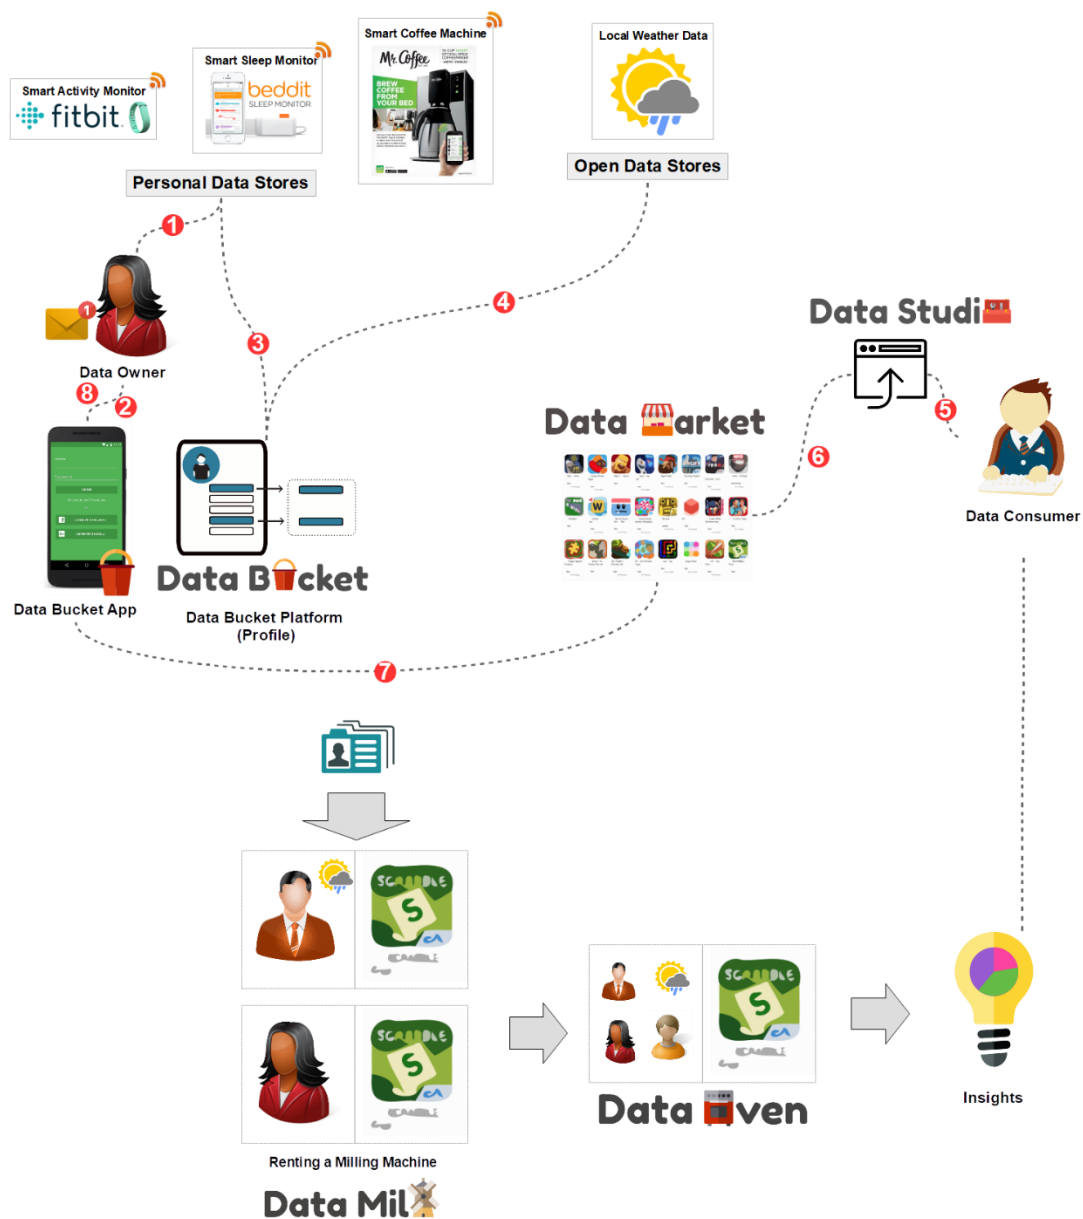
Smart Activity Monitor
fitbit

Smart Sleep Monitor
beddit
SLEEP MONITOR

Smart Coffee Machine
Mr. Coffee
BREW COFFEE FROM YOUR BED

Local Weather Data

Personal Data Stores

Open Data Stores

1

4

3

Data Owner

Data Studi

8 2

Data Market

5

6

Data Consumer

Data Bucket

Data Bucket App

Data Bucket Platform (Profile)

7

SCRABBLE
S

Data ven

Insights

Renting a Milling Machine

Data Mil